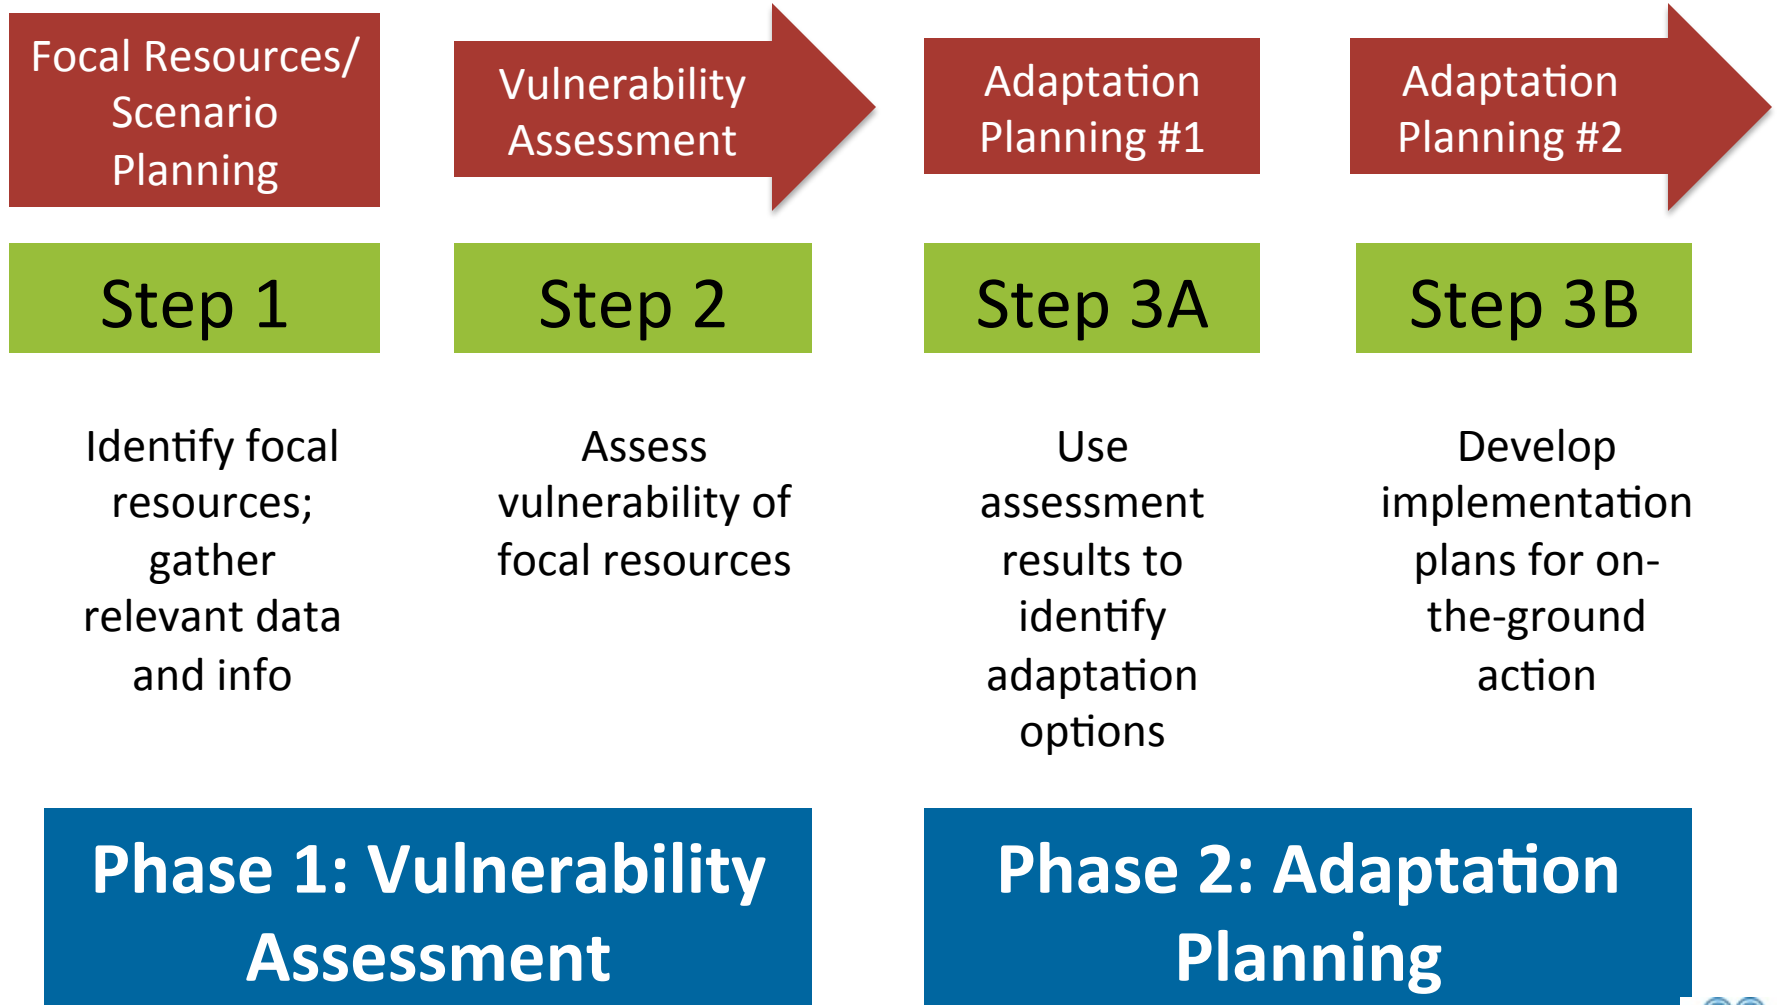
Focal Resources/ Scenario Planning

Step 1

Identify focal resources; gather relevant data and info

Vulnerability Assessment

Step 2

Assess vulnerability of focal resources

Adaptation Planning #1

Step 3A

Use assessment results to identify adaptation options

Adaptation Planning #2

Step 3B

Develop implementation plans for on-the-ground action

Phase 1: Vulnerability Assessment

Phase 2: Adaptation Planning